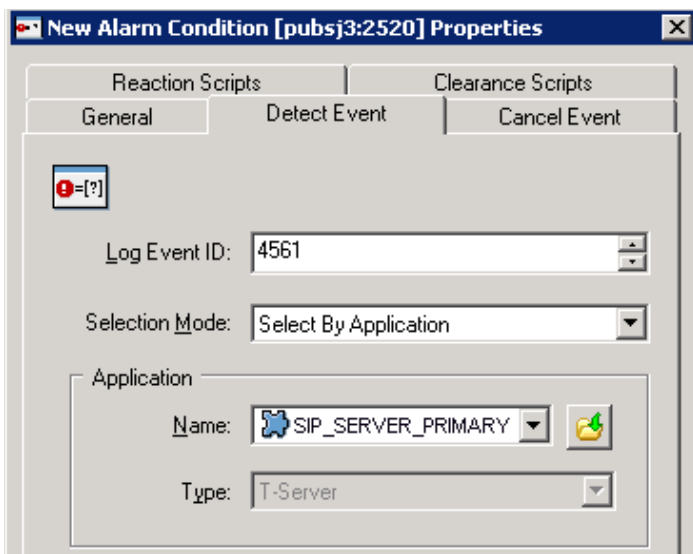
New Alarm Condition [pubsj3:2520] Properties

Reaction Scripts
Clearance Scripts
General
Detect Event
Cancel Event

=[?]

Log Event ID: 4561

Selection Mode: Select By Application

Application

Name: SIP_SERVER_PRIMARY

Type: T-Server